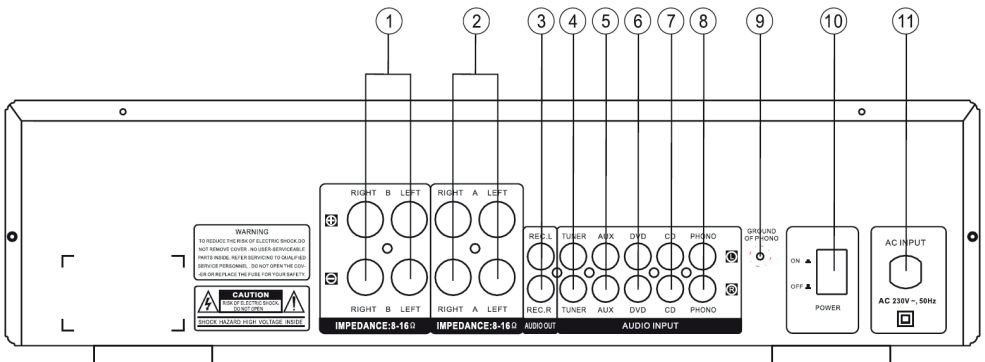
1 2 3 4 5 6 7 8 9 10 11

WARNING
TO REDUCE THE RISK OF ELECTRIC SHOCK,DO NOT REMOVE COVER . NO USER-SERVICEABLE PARTS INSIDE. REFER SERVICING TO QUALIFIED SERVICE PERSONNEL . DO NOT OPEN THE COVER OR REPLACE THE FUSE FOR YOUR SAFETY.

CAUTION
RISK OF ELECTRIC SHOCK, DO NOT OPEN
SHOCK HAZARD HIGH VOLTAGE INSIDE

RIGHT B LEFT
$\oplus$
$\ominus$
RIGHT B LEFT
IMPEDANCE:8-16Ω

RIGHT A LEFT
RIGHT A LEFT
IMPEDANCE:8-16Ω

REC.L
REC.R
AUDIO OUT

TUNER AUX DVD CD PHONO
TUNER AUX DVD CD PHONO
L
R
AUDIO INPUT

GROUND OF PHONO

ON
OFF
POWER

AC INPUT
AC 230V ~, 50Hz